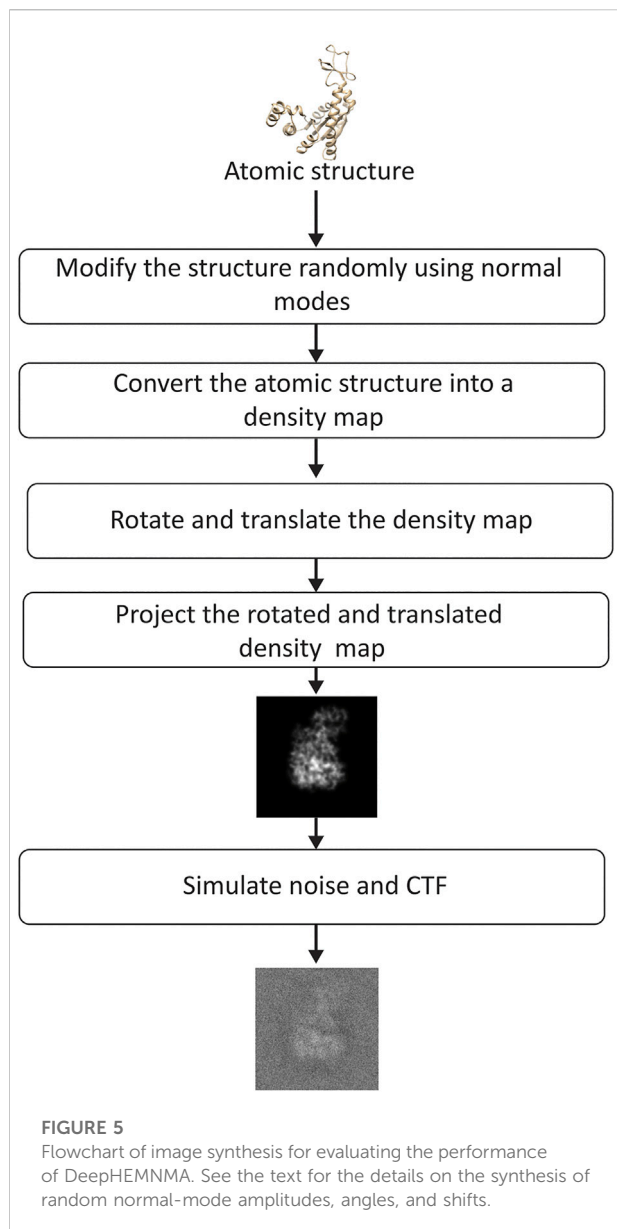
Atomic structure

Modify the structure randomly using normal modes

Convert the atomic structure into a density map

Rotate and translate the density map

Project the rotated and translated density map

Simulate noise and CTF

FIGURE 5
Flowchart of image synthesis for evaluating the performance of DeepHEMNMA. See the text for the details on the synthesis of random normal-mode amplitudes, angles, and shifts.